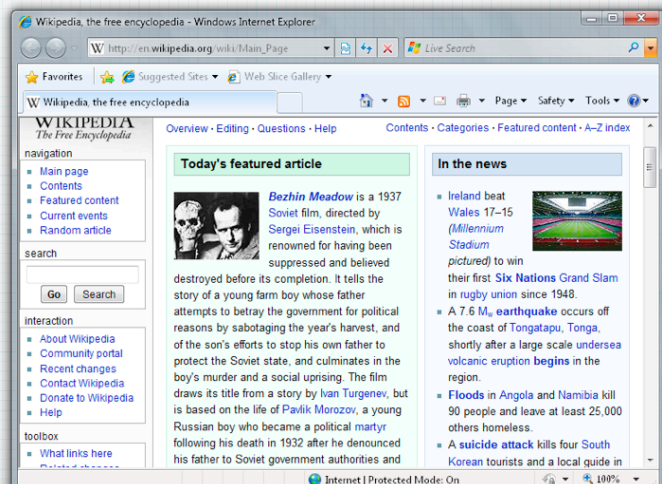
Wikipedia, the free encyclopedia - Windows Internet Explorer

http://en.wikipedia.org/wiki/Main_Page

Live Search

Favorites

Suggested Sites ▾

Web Slice Gallery ▾

Wikipedia, the free encyclopedia

Page ▾ Safety ▾ Tools ▾

WIKIPEDIA
The Free Encyclopedia

Overview · Editing · Questions · Help

Contents · Categories · Featured content · A–Z index

navigation
- Main page
- Contents
- Featured content
- Current events
- Random article

search

Go Search

interaction
- About Wikipedia
- Community portal
- Recent changes
- Contact Wikipedia
- Donate to Wikipedia
- Help

toolbox
- What links here

Today's featured article

Bezhin Meadow is a 1937 Soviet film, directed by Sergei Eisenstein, which is renowned for having been suppressed and believed destroyed before its completion. It tells the story of a young farm boy whose father attempts to betray the government for political reasons by sabotaging the year's harvest, and of the son's efforts to stop his own father to protect the Soviet state, and culminates in the boy's murder and a social uprising. The film draws its title from a story by Ivan Turgenev, but is based on the life of Pavlik Morozov, a young Russian boy who became a political martyr following his death in 1932 after he denounced his father to Soviet government authorities and

In the news

- Ireland beat Wales 17–15 (Millennium Stadium pictured) to win their first Six Nations Grand Slam in rugby union since 1948.
- A 7.6 $M_w$ earthquake occurs off the coast of Tongatapu, Tonga, shortly after a large scale undersea volcanic eruption begins in the region.
- Floods in Angola and Namibia kill 90 people and leave at least 25,000 others homeless.
- A suicide attack kills four South Korean tourists and a local guide in

Internet | Protected Mode: On

100%